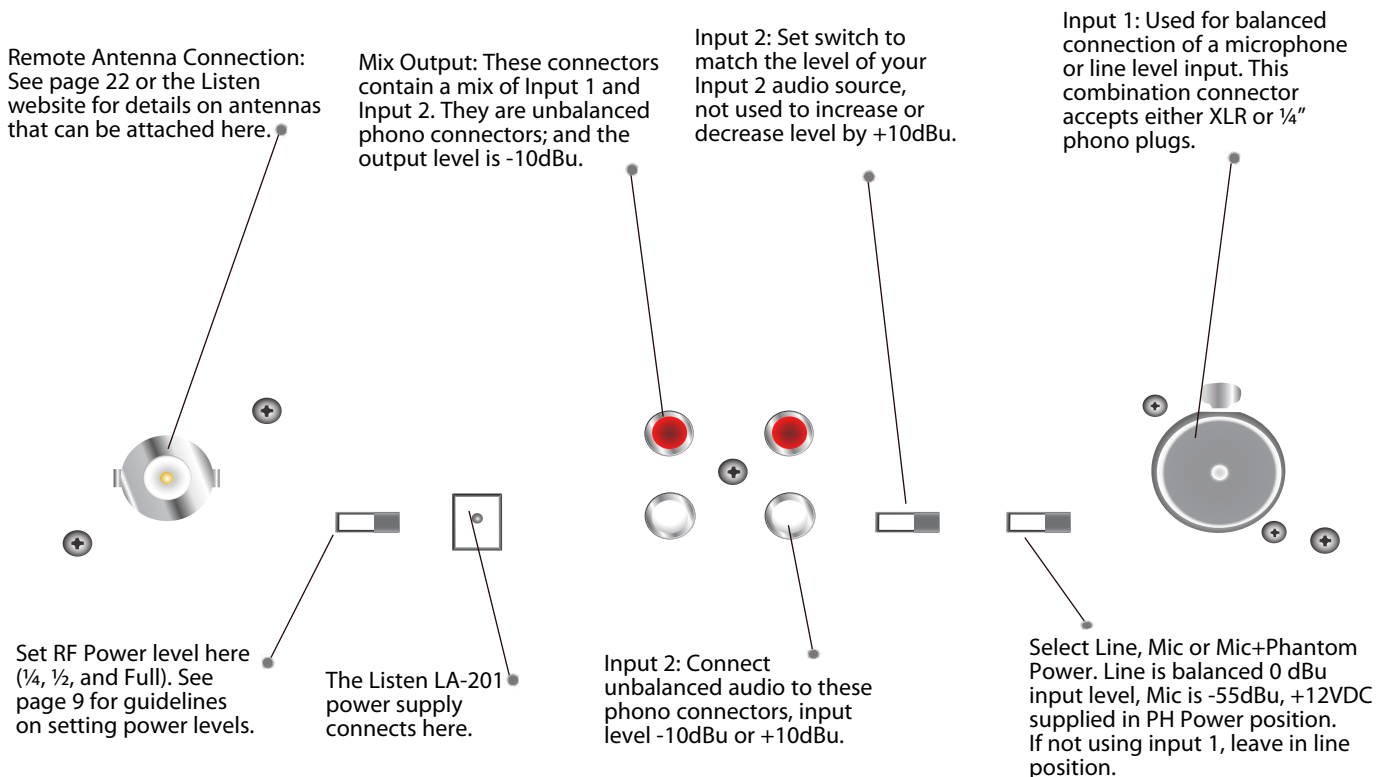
Remote Antenna Connection: See page 22 or the Listen website for details on antennas that can be attached here.

Mix Output: These connectors contain a mix of Input 1 and Input 2. They are unbalanced phono connectors; and the output level is -10dBu.

Input 2: Set switch to match the level of your Input 2 audio source, not used to increase or decrease level by +10dBu.

Input 1: Used for balanced connection of a microphone or line level input. This combination connector accepts either XLR or ¼" phono plugs.

Set RF Power level here (¼, ½, and Full). See page 9 for guidelines on setting power levels.

The Listen LA-201 power supply connects here.

Input 2: Connect unbalanced audio to these phono connectors, input level -10dBu or +10dBu.

Select Line, Mic or Mic+Phantom Power. Line is balanced 0 dBu input level, Mic is -55dBu, +12VDC supplied in PH Power position. If not using input 1, leave in line position.